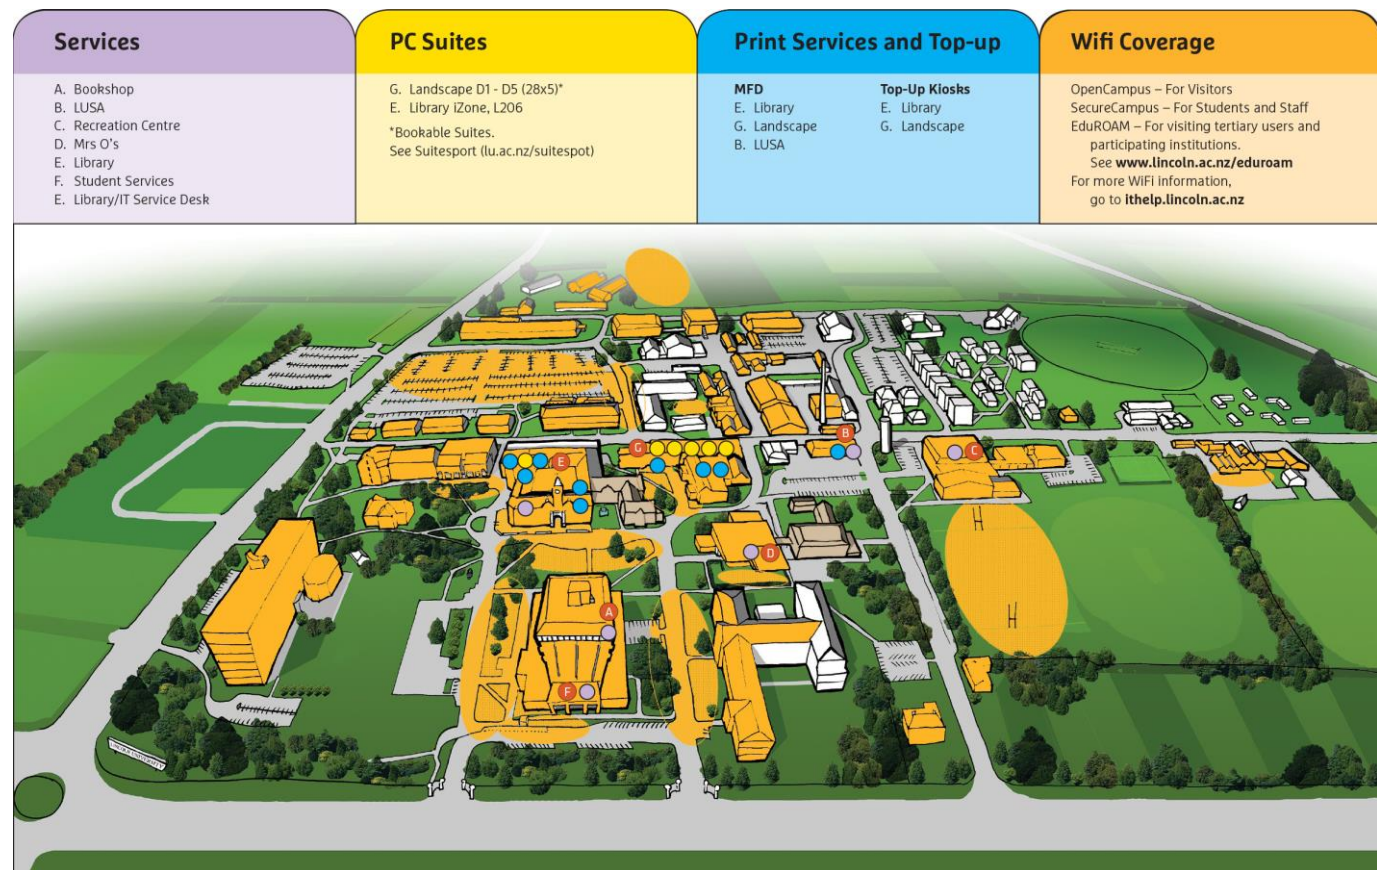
Services

A. Bookshop
B. LUSA
C. Recreation Centre
D. Mrs O's
E. Library
F. Student Services
E. Library/IT Service Desk

PC Suites

G. Landscape D1 - D5 (28x5)*
E. Library iZone, L206

*Bookable Suites.
See Suitesport (lu.ac.nz/suitespot)

Print Services and Top-up

MFD
E. Library
G. Landscape
B. LUSA

Top-Up Kiosks
E. Library
G. Landscape

Wifi Coverage

OpenCampus – For Visitors
SecureCampus – For Students and Staff
EduROAM – For visiting tertiary users and participating institutions.
See www.lincoln.ac.nz/eduroam
For more WiFi information,
go to ithelp.lincoln.ac.nz

B
G
E
C
D
A
F